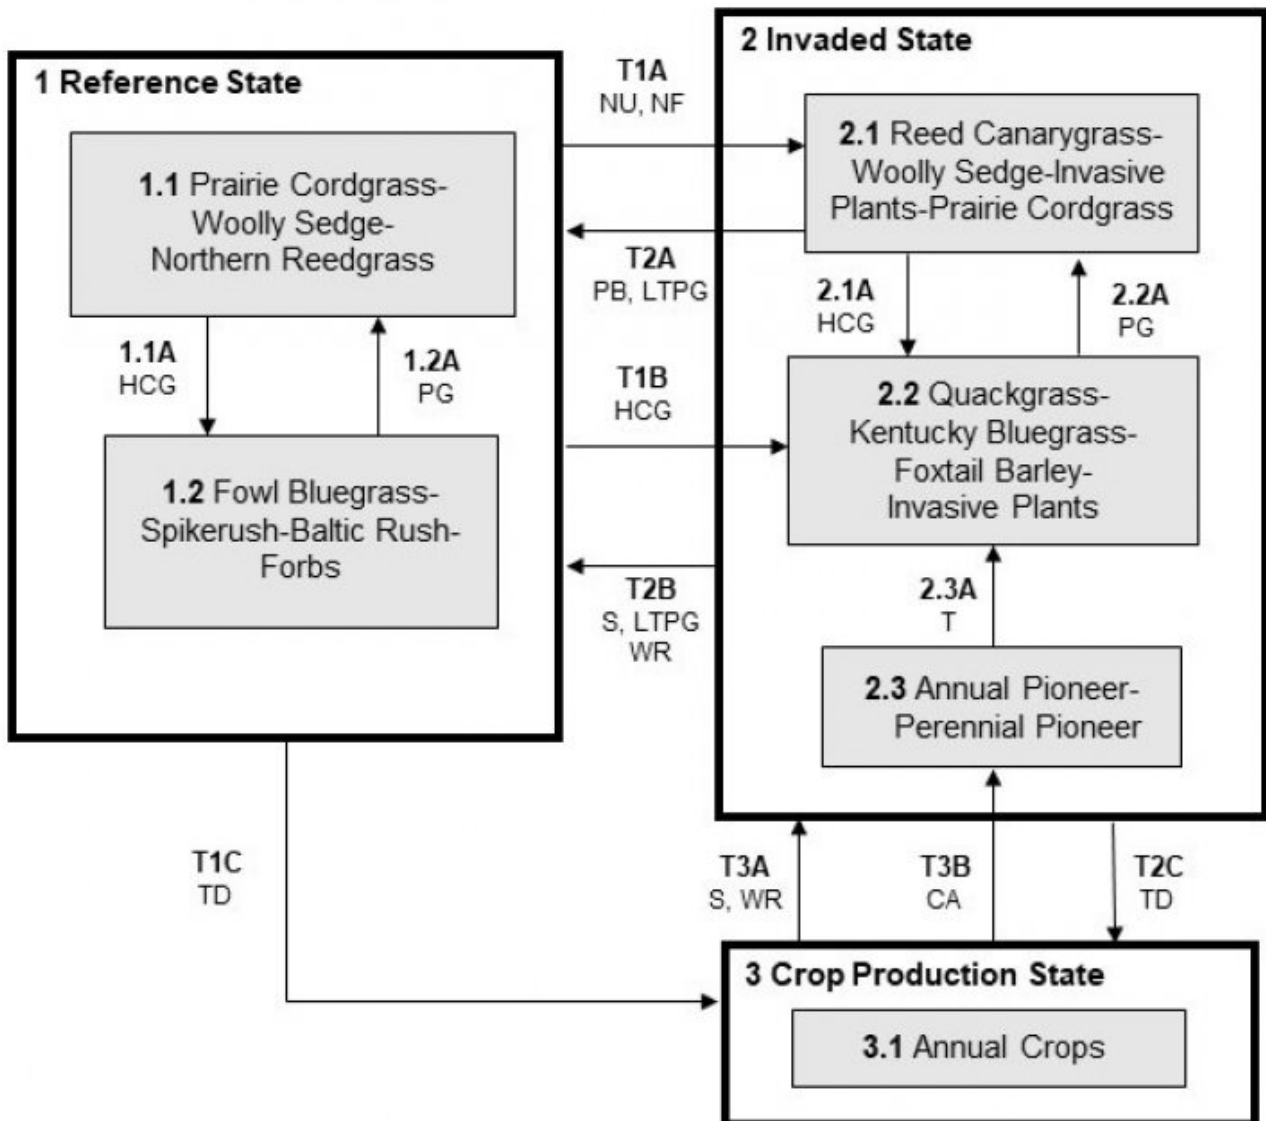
1 Reference State

1.1 Prairie Cordgrass-Woolly Sedge-Northern Reedgrass

1.1A
HCG

1.2A
PG

1.2 Fowl Bluegrass-Spikerush-Baltic Rush-Forbs

T1A
NU, NF

T2A
PB, LTPG

T1B
HCG

T2B
S, LTPG
WR

2 Invaded State

2.1 Reed Canarygrass-Woolly Sedge-Invasive Plants-Prairie Cordgrass

2.1A
HCG

2.2A
PG

2.2 Quackgrass-Kentucky Bluegrass-Foxtail Barley-Invasive Plants

2.3A
T

2.3 Annual Pioneer-Perennial Pioneer

T1C
TD

T3A
S, WR

T3B
CA

T2C
TD

3 Crop Production State

3.1 Annual Crops